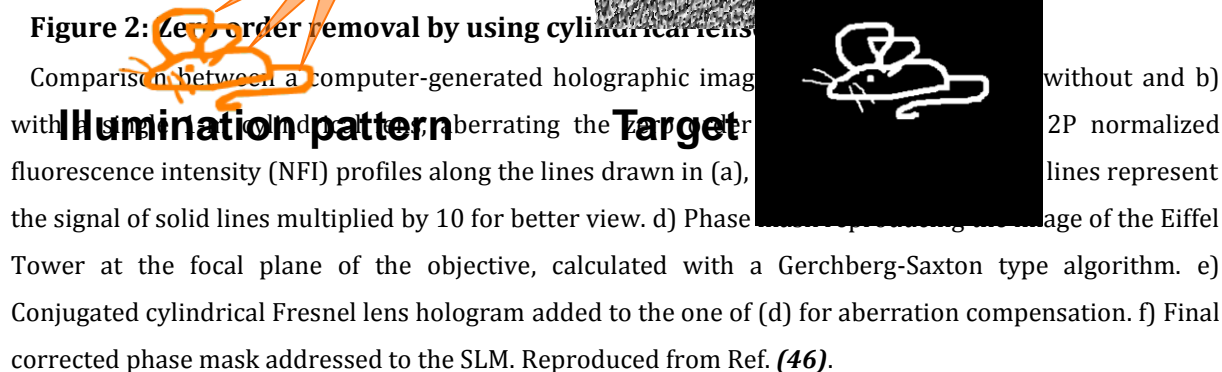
**Figure 2: Zero order removal by using cylindrical lens**

Comparison between a computer-generated holographic imag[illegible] without and b) with a single 1-D cylindrical lens, aberrating the zero order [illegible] 2P normalized fluorescence intensity (NFI) profiles along the lines drawn in (a), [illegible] lines represent the signal of solid lines multiplied by 10 for better view. d) Phase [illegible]age of the Eiffel Tower at the focal plane of the objective, calculated with a Gerchberg-Saxton type algorithm. e) Conjugated cylindrical Fresnel lens hologram added to the one of (d) for aberration compensation. f) Final corrected phase mask addressed to the SLM. Reproduced from Ref. ***(46)***.

Illumination pattern

Target